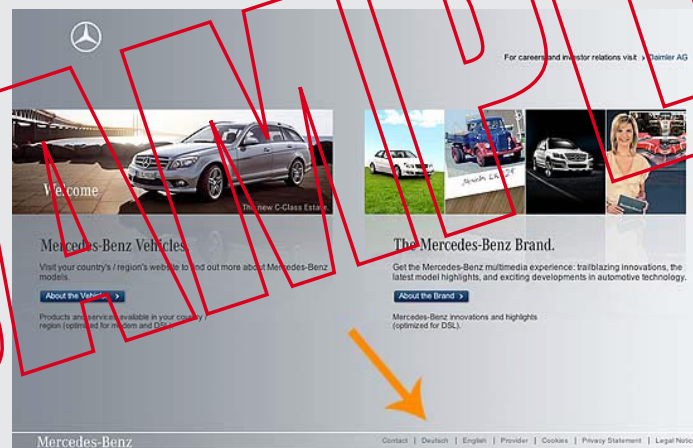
For careers and investor relations visit › Daimler AG

Welcome

The new C-Class Estate.

Mercedes-Benz Vehicles.

Visit your country's / region's website to find out more about Mercedes-Benz models.

About the Vehicles ›

Products and services available in your country / region (optimized for modem and DSL).

The Mercedes-Benz Brand.

Get the Mercedes-Benz multimedia experience: trailblazing innovations, the latest model highlights, and exciting developments in automotive technology.

About the Brand ›

Mercedes-Benz innovations and highlights (optimized for DSL).

Mercedes-Benz

Contact | Deutsch | English | Provider | Cookies | Privacy Statement | Legal Notice

SAMPLE